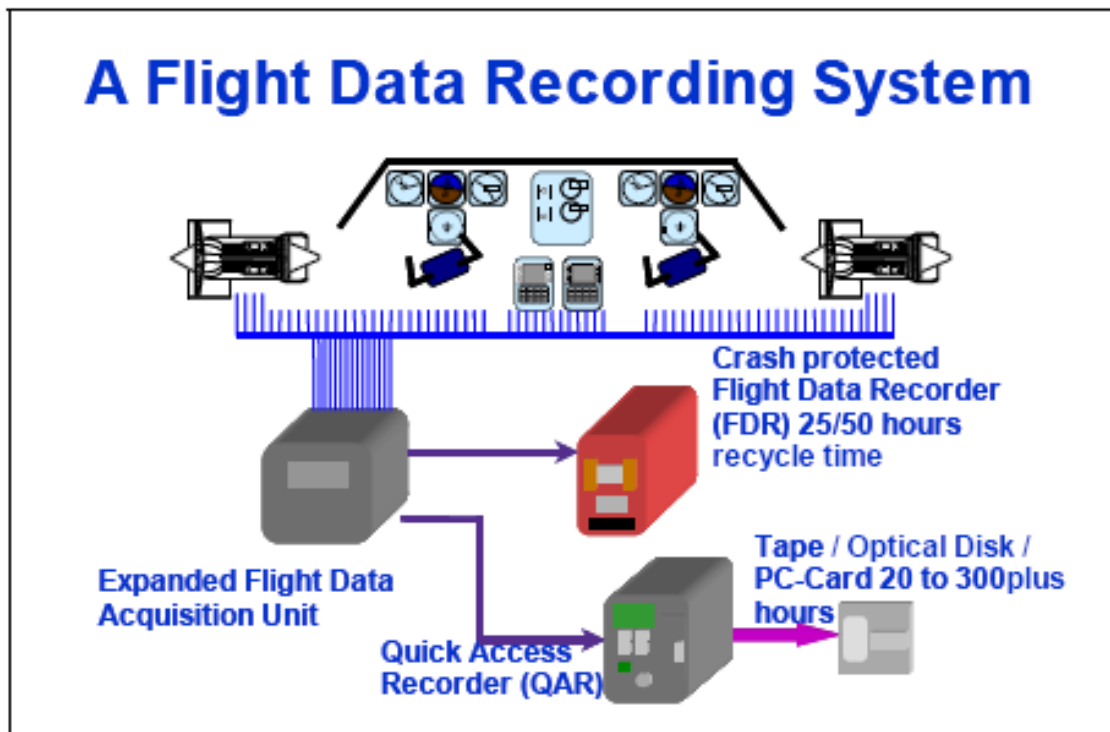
A Flight Data Recording System

Crash protected Flight Data Recorder (FDR) 25/50 hours recycle time

Expanded Flight Data Acquisition Unit

Tape / Optical Disk / PC-Card 20 to 300plus hours

Quick Access Recorder (QAR)